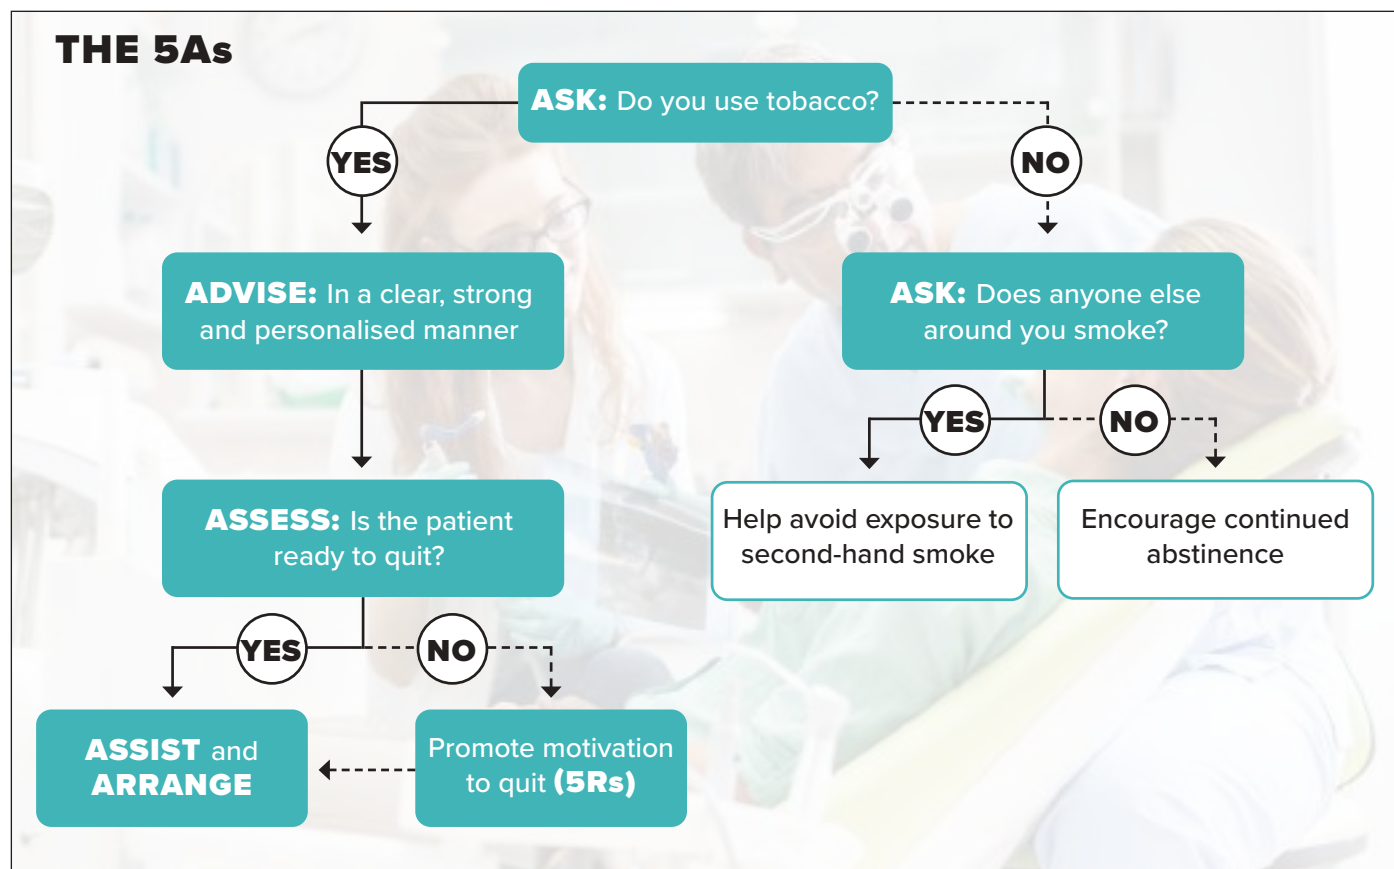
THE 5As

ASK: Do you use tobacco?

YES

NO

ADVISE: In a clear, strong and personalised manner

ASK: Does anyone else around you smoke?

YES

NO

Help avoid exposure to second-hand smoke

Encourage continued abstinence

ASSESS: Is the patient ready to quit?

YES

NO

ASSIST and ARRANGE

Promote motivation to quit (5Rs)